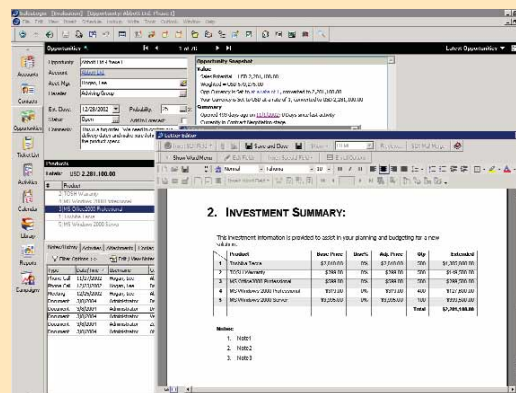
Opportunity: Abbott Ltd. Phase I

File Edit View Insert Schedule Lookup Write Tools Outlook Window Help

Opportunity

Latest Opportunities

Opportunity Abbott Ltd Phase I
Account Abbott Ltd.
Acct Mgr Hogan, Lee
Vendor Adding Group

Est. Close 12/28/2002
Probability 75
Status Open

Opportunity Snapshot
Value:
Sales Potential: USD 2,281,100.00
Weighted Value: USD 1,710,825.00

Summary

Products
Total: USD 2,281,100.00

Product
1) TOSH Warranty
2) MS Windows 2000 Workstation
3) MS Office2000 Professional
4) Toshiba Tecra
5) MS Windows 2000 Server

Show WordPerfect Save and Close

Normal Arial 10

2. INVESTMENT SUMMARY:

The investment information is provided to assist in your planning and budgeting for a new solution.

| | Product | Base Price | Disc% | Adj. Price | Qty | Extended |
|---|---|---|---|---|---|---|
| 1 | Toshiba Tecra | $7,549.00 | 0% | $7,549.00 | 100 | $1,000,000.00 |
| 2 | TOSH Warranty | $798.00 | 0% | $798.00 | 100 | $149,700.00 |
| 3 | MS Office2000 Professional | $588.00 | 0% | $588.00 | 100 | $108,700.00 |
| 4 | MS Windows 2000 Professional | $973.00 | 0% | $973.00 | 400 | $127,800.00 |
| 5 | MS Windows 2000 Server | $6,095.00 | 0% | $6,095.00 | 100 | $300,500.00 |
| | | | | | Total | $2,281,100.00 |

Notes:
1. Note1
2. Note2
3. Note3

Contacts
Opportunities
Ticket List
Activities
Calendar
Library
Reports
Campaigns